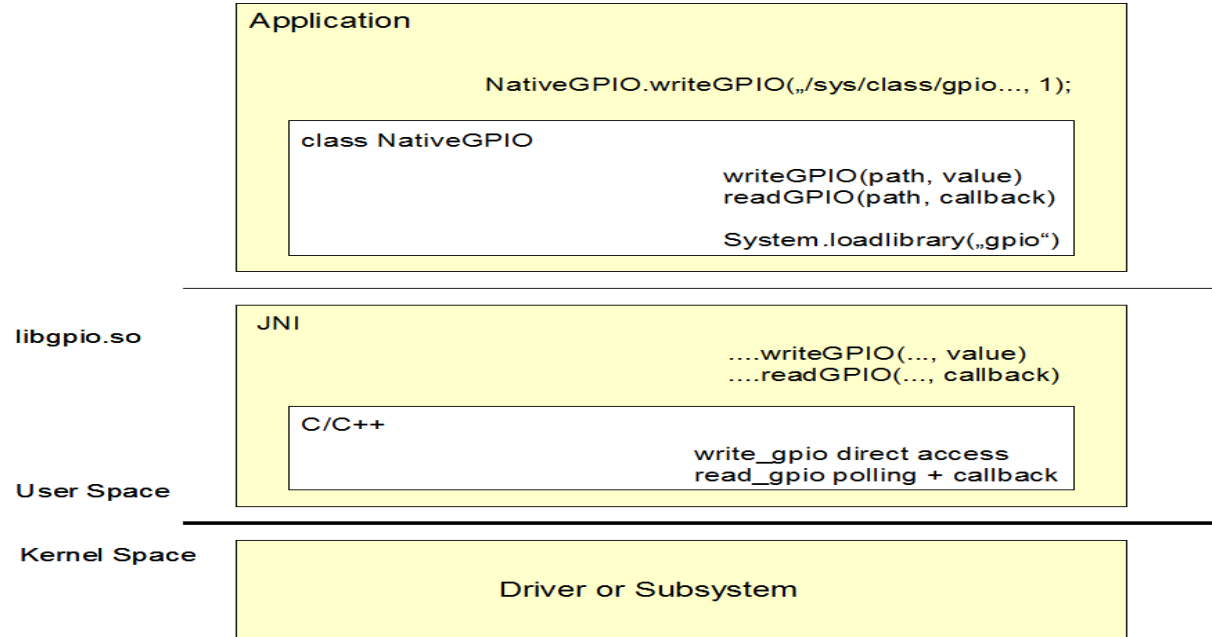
Application

NativeGPIO.writeGPIO(„/sys/class/gpio..., 1);

class NativeGPIO

writeGPIO(path, value)
readGPIO(path, callback)

System.loadlibrary(„gpio“)

libgpio.so

JNI

....writeGPIO(..., value)
....readGPIO(..., callback)

C/C++

write_gpio direct access
read_gpio polling + callback

User Space

Kernel Space

Driver or Subsystem